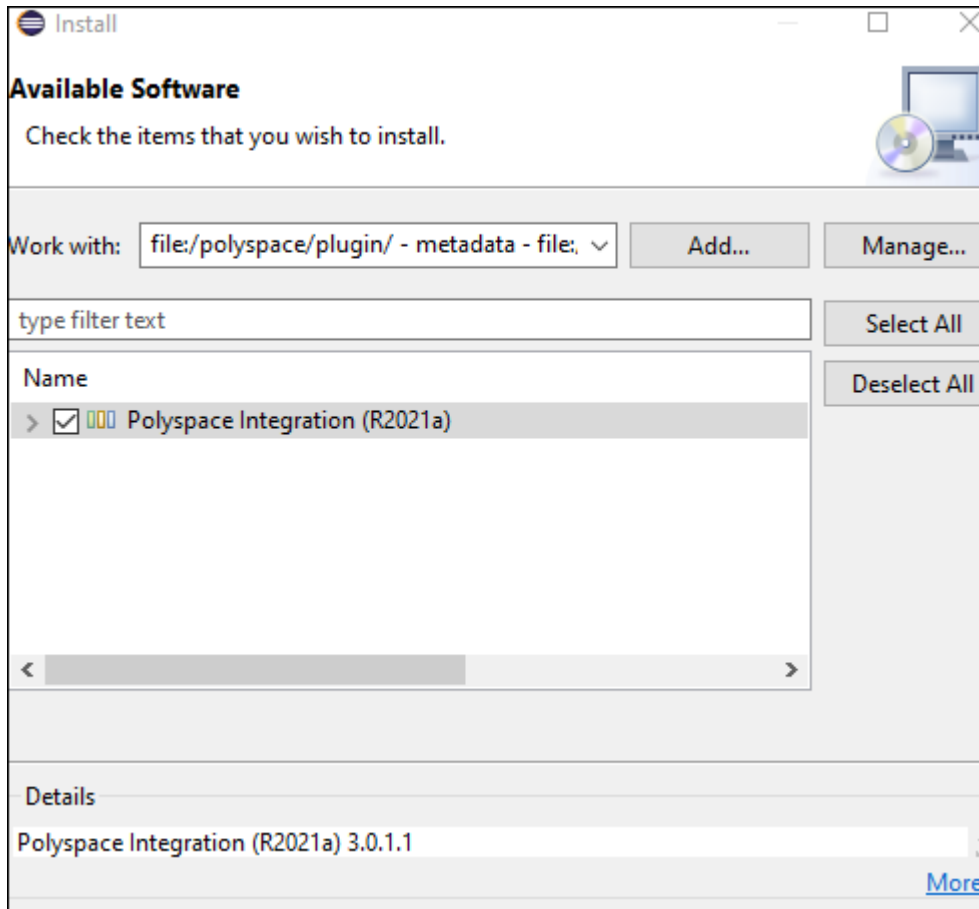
Install

Available Software

Check the items that you wish to install.

Work with: file:/polyspace/plugin/ - metadata - file:

Add...

Manage...

type filter text

Select All

Deselect All

Name

Polyspace Integration (R2021a)

Details

Polyspace Integration (R2021a) 3.0.1.1

More